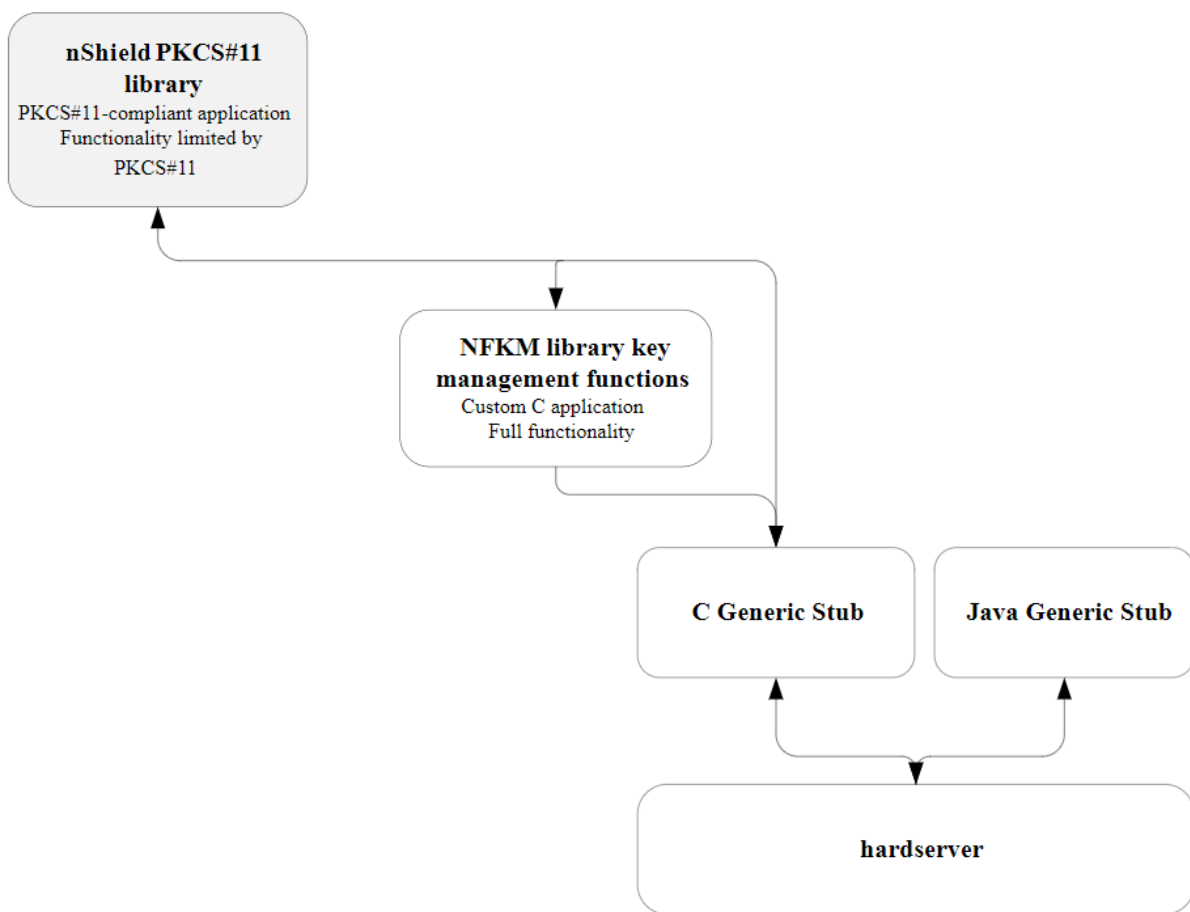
nShield PKCS#11 library
PKCS#11-compliant application
Functionality limited by PKCS#11

NFKM library key management functions
Custom C application
Full functionality

C Generic Stub

Java Generic Stub

hardserver